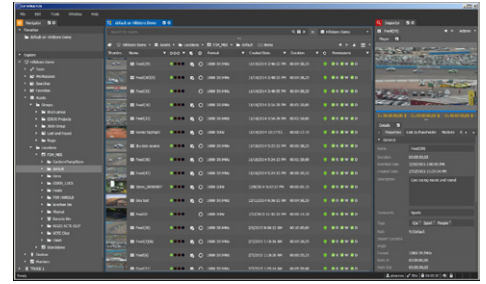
File Edit Tools Window Help

Navigator

Inspector

Explorer

Default on Hillstore Demo

Favorites

Clips

Name Created Date Duration Format

Feed(29)

Feed(31)

Feed(33)

Feed(35)

Feed(37)

Feed(39)

Feed(41)

Feed(43)

Feed(45)

Feed(47)

Feed(49)

Feed(51)

Feed(53)

Feed(55)

1080i 59.94Hz

Properties

General

Name

Duration

Creation Date

Modified Date

Description

Comments

Format

Ready